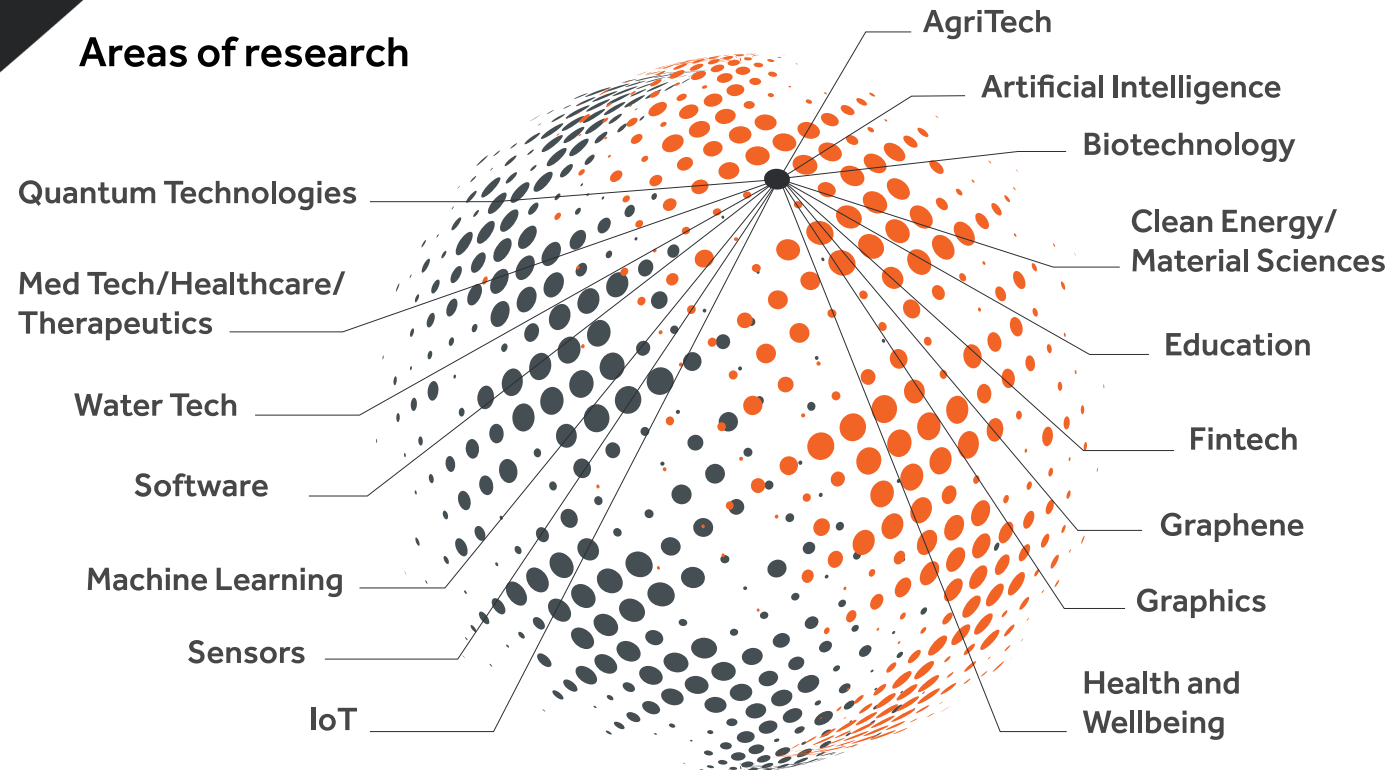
Areas of research

AgriTech

Artificial Intelligence

Biotechnology

Quantum Technologies

Clean Energy/ Material Sciences

Med Tech/Healthcare/ Therapeutics

Education

Water Tech

Fintech

Software

Graphene

Machine Learning

Graphics

Sensors

Health and Wellbeing

IoT